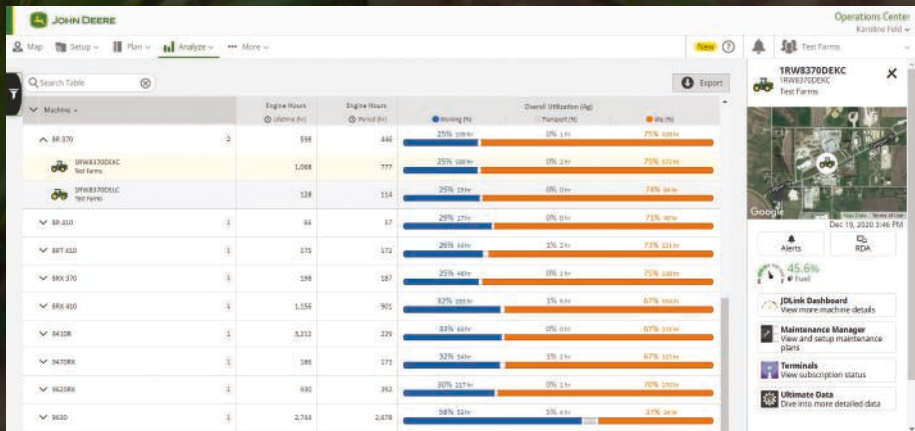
JOHN DEERE

Operations Center
Karoline Field

Map Setup Plan Analyze More

New

Test Farms

Search Table

Export

| Machine | Engine Hours Lifetime (h) | Engine Hours Period (h) | Overall Utilization (Avg) Working (%) | Transport (%) | Idle (%) |
|---|---|---|---|---|---|
| 8R 370 2 | 598 | 446 | 25% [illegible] | 0% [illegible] | 75% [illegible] |
| 1RW8370DEKC Test Farms | 1,068 | 777 | 25% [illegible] | 0% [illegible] | 75% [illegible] |
| 1RW8370DELC Test Farms | 128 | 114 | 25% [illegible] | 0% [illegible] | 74% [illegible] |
| 8R 410 1 | 66 | 57 | 29% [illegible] | 0% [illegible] | 71% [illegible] |
| 8RT 410 1 | 175 | 172 | 26% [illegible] | 1% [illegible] | 73% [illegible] |
| 8RX 370 1 | 198 | 187 | 25% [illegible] | 0% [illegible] | 75% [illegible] |
| 8RX 410 1 | 1,156 | 901 | 32% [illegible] | 1% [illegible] | 67% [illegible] |
| 9410R 1 | 3,213 | 229 | 33% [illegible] | 0% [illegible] | 67% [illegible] |
| 9470RX 1 | 186 | 173 | 32% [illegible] | 1% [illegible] | 67% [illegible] |
| 9620RX 1 | 930 | 392 | 30% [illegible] | 0% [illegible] | 70% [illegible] |
| 9630 1 | 2,744 | 2,678 | 58% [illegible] | 5% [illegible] | 37% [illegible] |

1RW8370DEKC
1RW8370DEKC
Test Farms

Google
Dec 19, 2020 3:46 PM

Alerts
RDA

45.6%
Fuel

JDLink Dashboard
View more machine details

Maintenance Manager
View and setup maintenance plans

Terminals
View subscription status

Ultimate Data
Dive into more detailed data